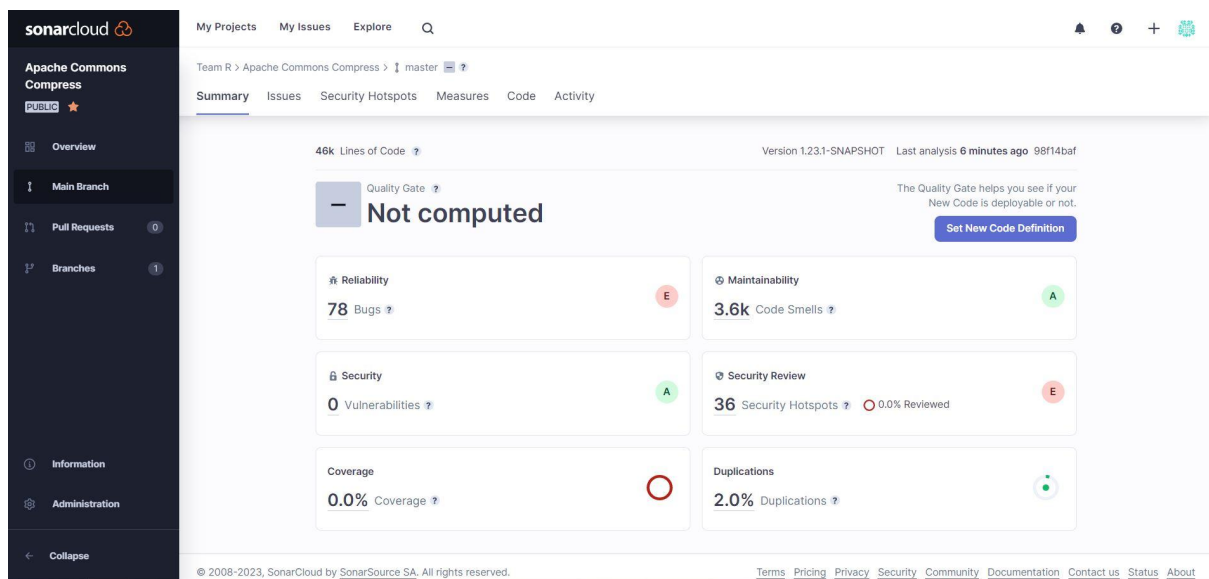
sonarcloud

My Projects My Issues Explore

Apache Commons Compress
PUBLIC

Overview
Main Branch
Pull Requests 0
Branches 1

Information
Administration
Collapse

Team R > Apache Commons Compress > master – ?

Summary Issues Security Hotspots Measures Code Activity

46k Lines of Code ?

Version 1.23.1-SNAPSHOT Last analysis 6 minutes ago 98f14baf

– Quality Gate ?
Not computed

The Quality Gate helps you see if your New Code is deployable or not.

Set New Code Definition

Reliability
78 Bugs ?
E

Maintainability
3.6k Code Smells ?
A

Security
0 Vulnerabilities ?
A

Security Review
36 Security Hotspots ? 0.0% Reviewed
E

Coverage
0.0% Coverage ?

Duplications
2.0% Duplications ?

© 2008-2023, SonarCloud by SonarSource SA. All rights reserved.

Terms Pricing Privacy Security Community Documentation Contact us Status About